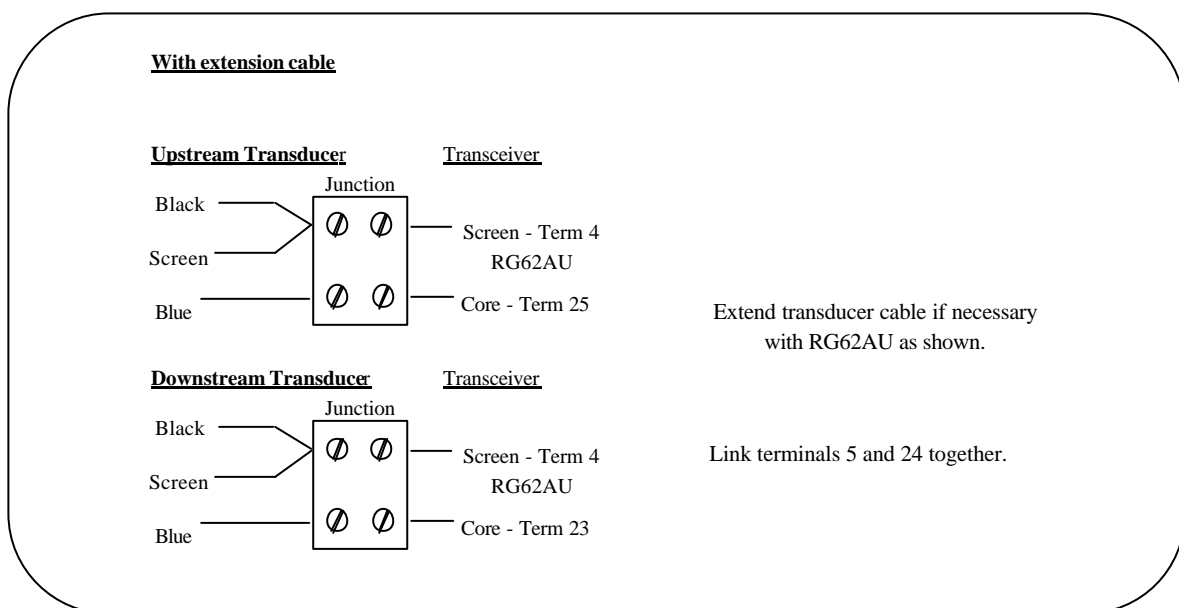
With extension cable

Upstream Transducer

Transceiver

Junction

Black

Screen

Blue

Screen - Term 4

RG62AU

Core - Term 25

Extend transducer cable if necessary with RG62AU as shown.

Downstream Transducer

Transceiver

Junction

Black

Screen

Blue

Screen - Term 4

RG62AU

Core - Term 23

Link terminals 5 and 24 together.